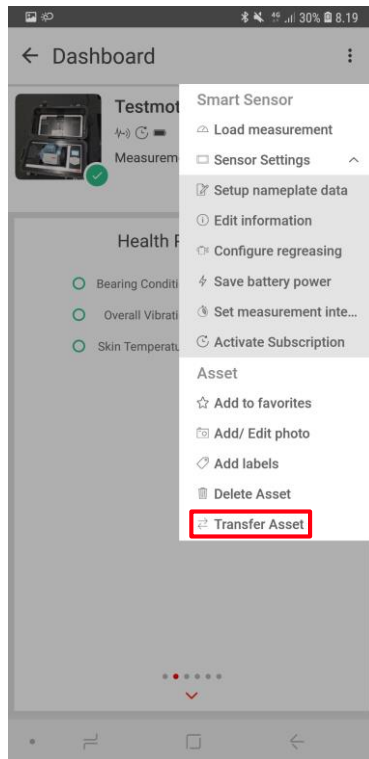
30% 8.19

Dashboard

Testmot

Measurem

Health F

Bearing Conditi

Overall Vibrati

Skin Temperatu

Smart Sensor

Load measurement

Sensor Settings

Setup nameplate data

Edit information

Configure regreasing

Save battery power

Set measurement inte...

Activate Subscription

Asset

Add to favorites

Add/ Edit photo

Add labels

Delete Asset

Transfer Asset